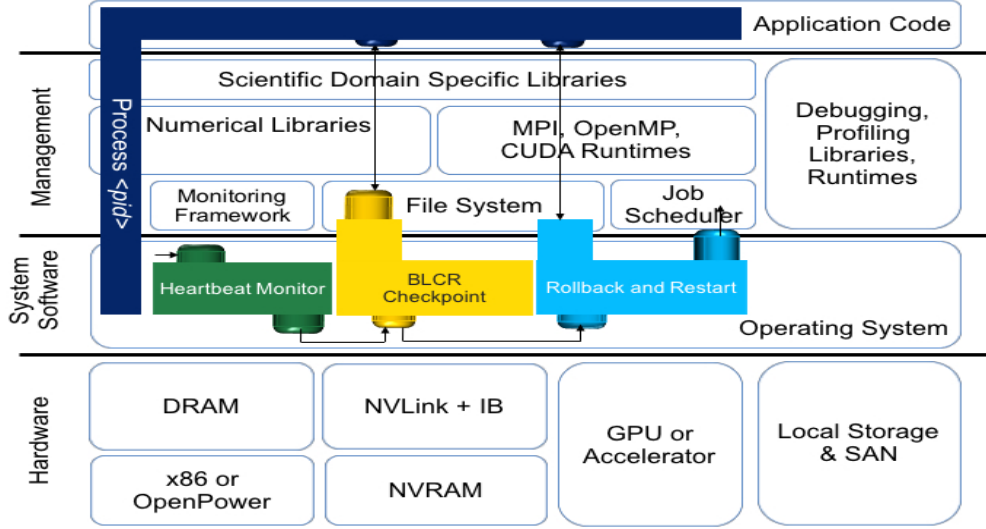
Application Code

Management

Process <pid>

Scientific Domain Specific Libraries

Numerical Libraries

MPI, OpenMP, CUDA Runtimes

Debugging, Profiling Libraries, Runtimes

Monitoring Framework

File System

Job Scheduler

System Software

Heartbeat Monitor

BLCR Checkpoint

Rollback and Restart

Operating System

Hardware

DRAM

NVLink + IB

GPU or Accelerator

Local Storage & SAN

x86 or OpenPower

NVRAM